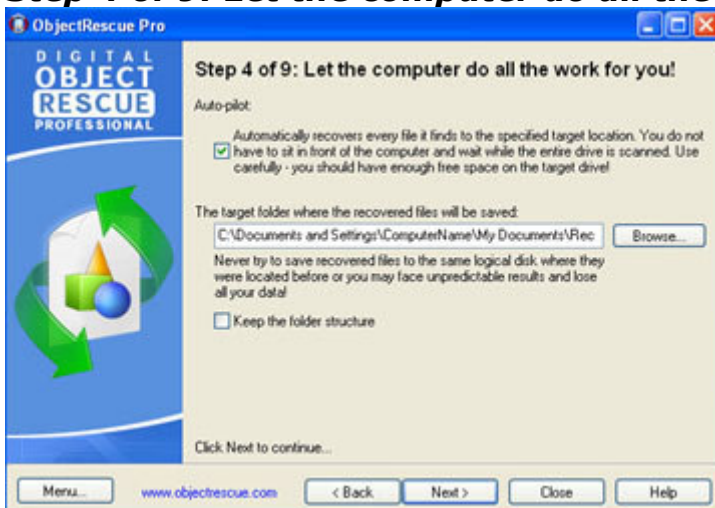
ObjectRescue Pro

DIGITAL OBJECT RESCUE PROFESSIONAL

Step 4 of 9: Let the computer do all the work for you!

Auto-pilot:

Automatically recovers every file it finds to the specified target location. You do not have to sit in front of the computer and wait while the entire drive is scanned. Use carefully - you should have enough free space on the target drive!

The target folder where the recovered files will be saved:

C:\Documents and Settings\ComputerName\My Documents\Rec

Browse...

Never try to save recovered files to the same logical disk where they were located before or you may face unpredictable results and lose all your data!

Keep the folder structure

Click Next to continue...

Menu...

www.objectrescue.com

< Back

Next >

Close

Help